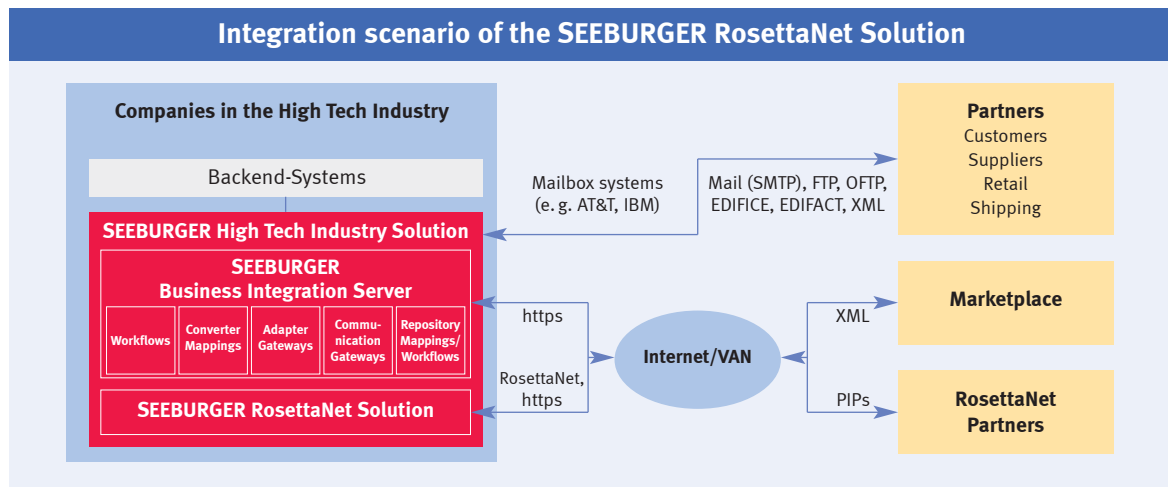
Integration scenario of the SEEBURGER RosettaNet Solution

Companies in the High Tech Industry

Backend-Systems

SEEBURGER High Tech Industry Solution

SEEBURGER Business Integration Server

Workflows

Converter Mappings

Adapter Gateways

Communication Gateways

Repository Mappings/ Workflows

SEEBURGER RosettaNet Solution

Mailbox systems (e. g. AT&T, IBM)

Mail (SMTP), FTP, OFTP, EDIFICE, EDIFACT, XML

https

RosettaNet, https

Internet/VAN

XML

PIPs

Partners
Customers
Suppliers
Retail
Shipping

Marketplace

RosettaNet Partners